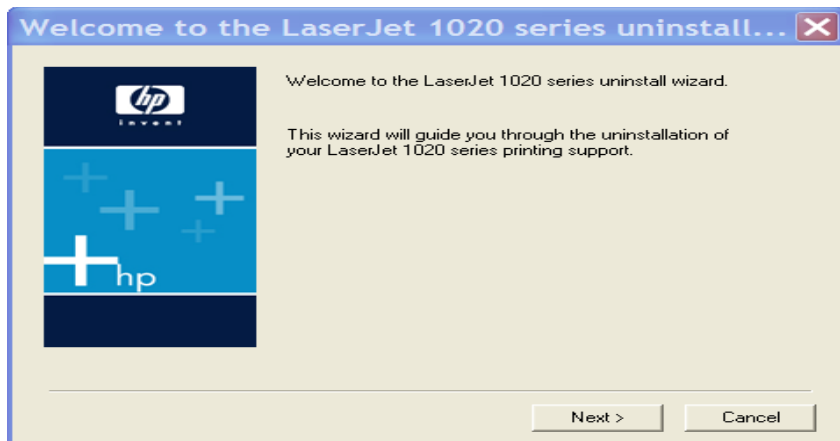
Welcome to the LaserJet 1020 series uninstall...

hp
invent

hp

Welcome to the LaserJet 1020 series uninstall wizard.

This wizard will guide you through the uninstallation of your LaserJet 1020 series printing support.

Next >

Cancel